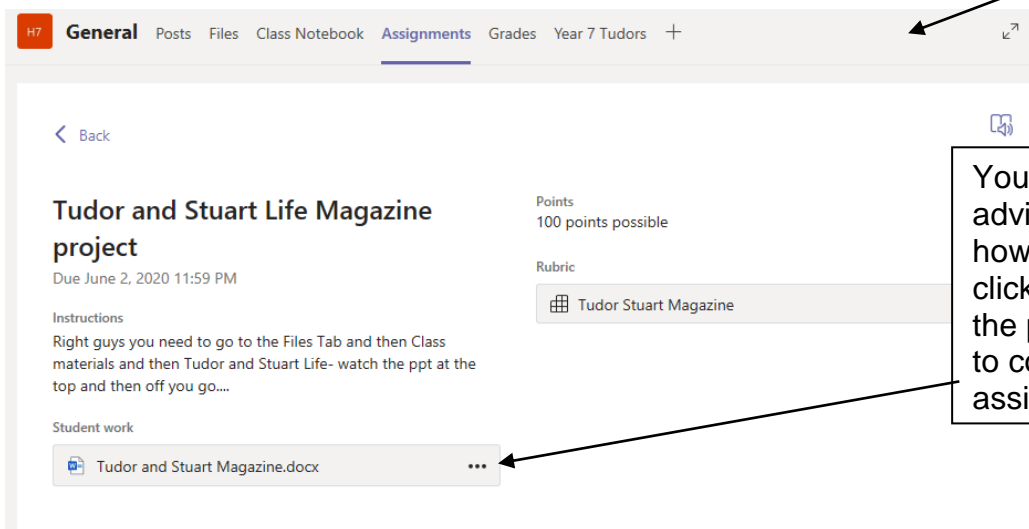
H7 General Posts Files Class Notebook Assignments Grades Year 7 Tudors +

Back

Tudor and Stuart Life Magazine project

Due June 2, 2020 11:59 PM

Instructions

Right guys you need to go to the Files Tab and then Class materials and then Tudor and Stuart Life- watch the ppt at the top and then off you go....

Student work

Tudor and Stuart Magazine.docx •••

Points

100 points possible

Rubric

Tudor Stuart Magazine

You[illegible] advi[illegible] how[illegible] click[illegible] the p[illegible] to co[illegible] assi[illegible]